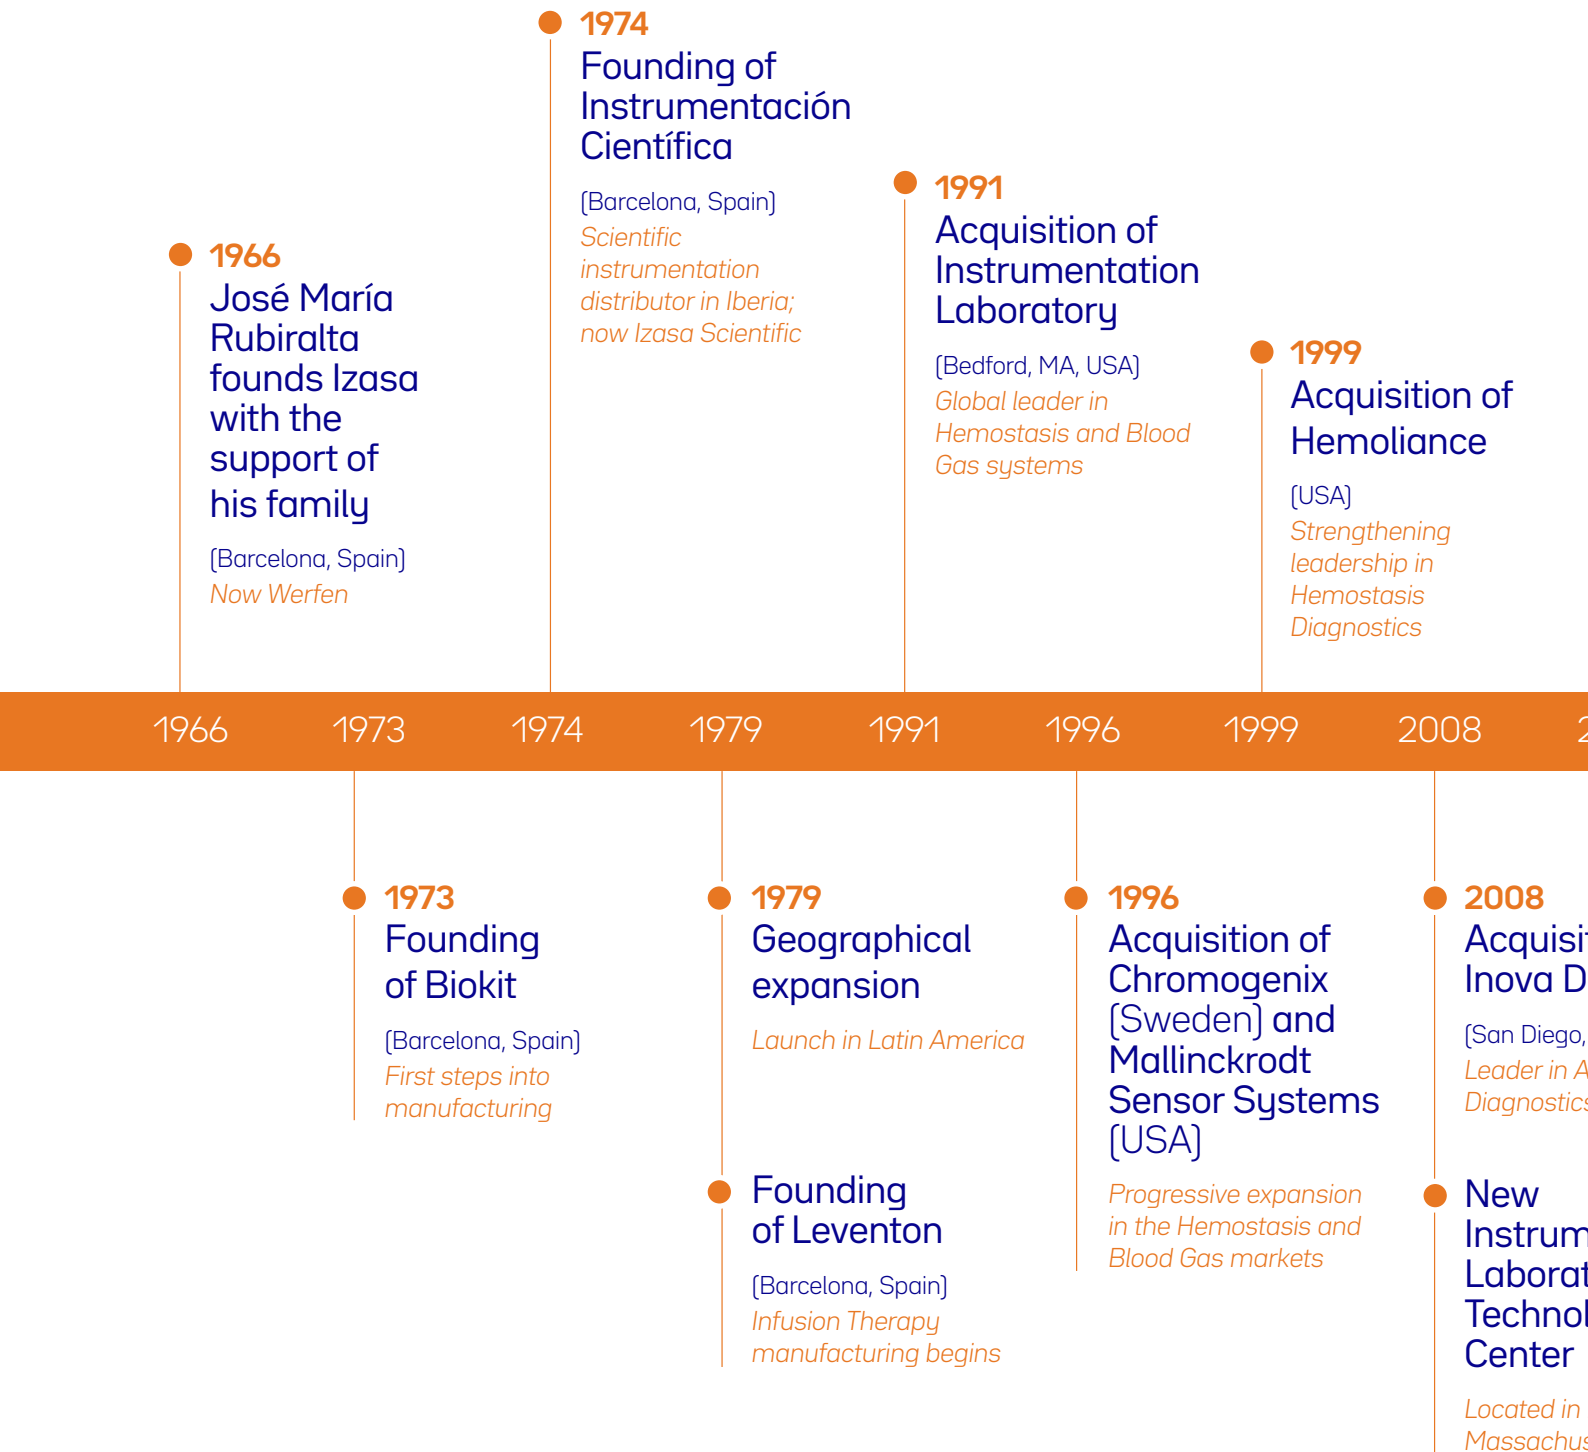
1974
Founding of Instrumentación Científica

(Barcelona, Spain)
Scientific instrumentation distributor in Iberia; now Izasa Scientific

1966
José María Rubiralta founds Izasa with the support of his family

(Barcelona, Spain)
Now Werfen

1991
Acquisition of Instrumentation Laboratory

(Bedford, MA, USA)
Global leader in Hemostasis and Blood Gas systems

1999
Acquisition of Hemoliance

(USA)
Strengthening leadership in Hemostasis Diagnostics

1966 1973 1974 1979 1991 1996 1999 2008 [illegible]

1973
Founding of Biokit

(Barcelona, Spain)
First steps into manufacturing

1979
Geographical expansion

Launch in Latin America

Founding of Leventon

(Barcelona, Spain)
Infusion Therapy manufacturing begins

1996
Acquisition of Chromogenix (Sweden) and Mallinckrodt Sensor Systems (USA)

Progressive expansion in the Hemostasis and Blood Gas markets

2008
Acquisi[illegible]
Inova D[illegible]

(San Diego, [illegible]
Leader in A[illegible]
Diagnostics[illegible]

New
Instrum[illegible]
Laborat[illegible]
Technol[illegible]
Center

Located in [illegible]
Massachus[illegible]